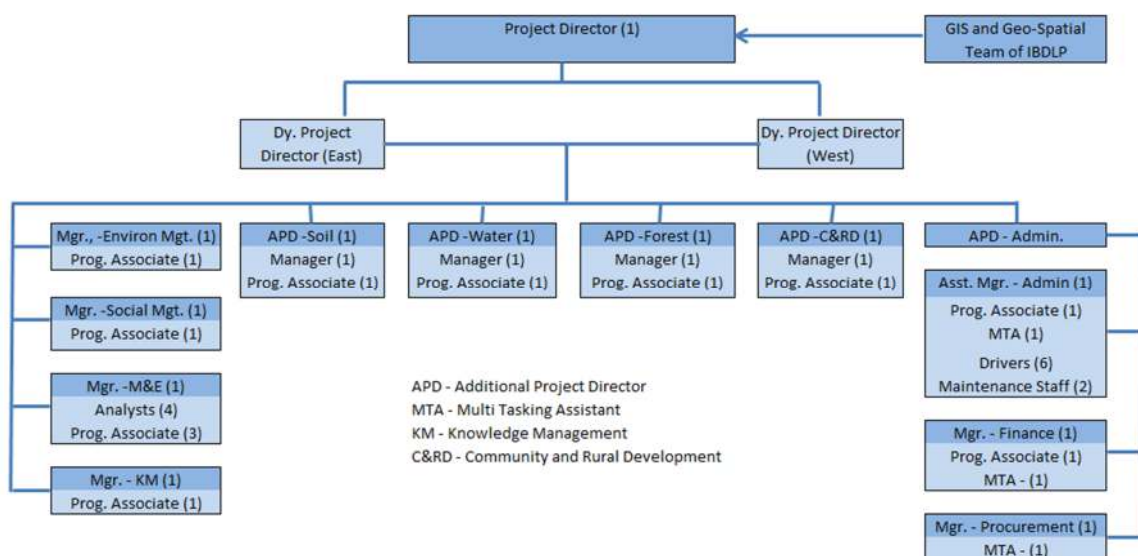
Project Director (1)

GIS and Geo-Spatial Team of IBDLP

Dy. Project Director (East)

Dy. Project Director (West)

Mgr., -Environ Mgt. (1)
Prog. Associate (1)

Mgr. -Social Mgt. (1)
Prog. Associate (1)

Mgr. -M&E (1)
Analysts (4)
Prog. Associate (3)

Mgr. - KM (1)
Prog. Associate (1)

APD -Soil (1)
Manager (1)
Prog. Associate (1)

APD -Water (1)
Manager (1)
Prog. Associate (1)

APD -Forest (1)
Manager (1)
Prog. Associate (1)

APD -C&RD (1)
Manager (1)
Prog. Associate (1)

APD - Admin.

Asst. Mgr. - Admin (1)
Prog. Associate (1)
MTA (1)
Drivers (6)
Maintenance Staff (2)

Mgr. - Finance (1)
Prog. Associate (1)
MTA - (1)

Mgr. - Procurement (1)
MTA - (1)

APD - Additional Project Director
MTA - Multi Tasking Assistant
KM - Knowledge Management
C&RD - Community and Rural Development